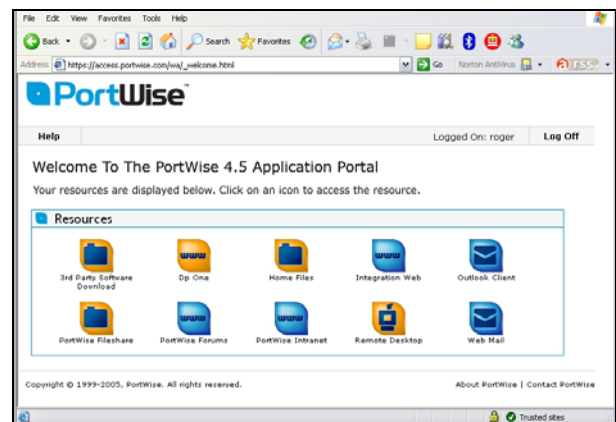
File Edit View Favorites Tools Help

Back Search Favorites

Address https://access.portwise.com/wa/_welcome.html Go Norton AntiVirus

PortWise

Help Logged On: roger Log Off

Welcome To The PortWise 4.5 Application Portal

Your resources are displayed below. Click on an icon to access the resource.

Resources

3rd Party Software Download

Dp One

Home Files

Integration Web

Outlook Client

PortWise Fileshare

PortWise Forums

PortWise Intranet

Remote Desktop

Web Mail

Copyright © 1999-2005, PortWise. All rights reserved.

About PortWise | Contact PortWise

Trusted sites